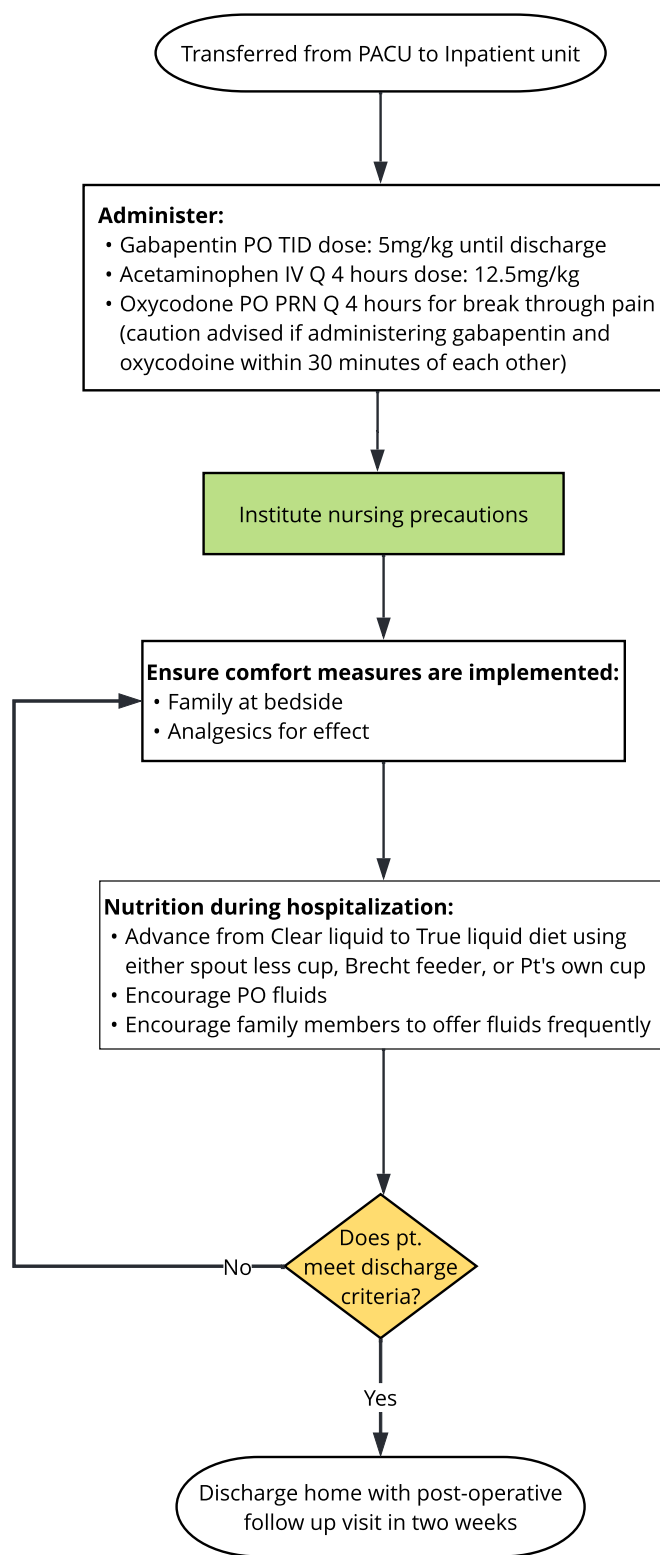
Transferred from PACU to Inpatient unit

**Administer:**
• Gabapentin PO TID dose: 5mg/kg until discharge
• Acetaminophen IV Q 4 hours dose: 12.5mg/kg
• Oxycodone PO PRN Q 4 hours for break through pain (caution advised if administering gabapentin and oxycodoine within 30 minutes of each other)

Institute nursing precautions

**Ensure comfort measures are implemented:**
• Family at bedside
• Analgesics for effect

**Nutrition during hospitalization:**
• Advance from Clear liquid to True liquid diet using either spout less cup, Brecht feeder, or Pt's own cup
• Encourage PO fluids
• Encourage family members to offer fluids frequently

Does pt. meet discharge criteria?

No

Yes

Discharge home with post-operative follow up visit in two weeks